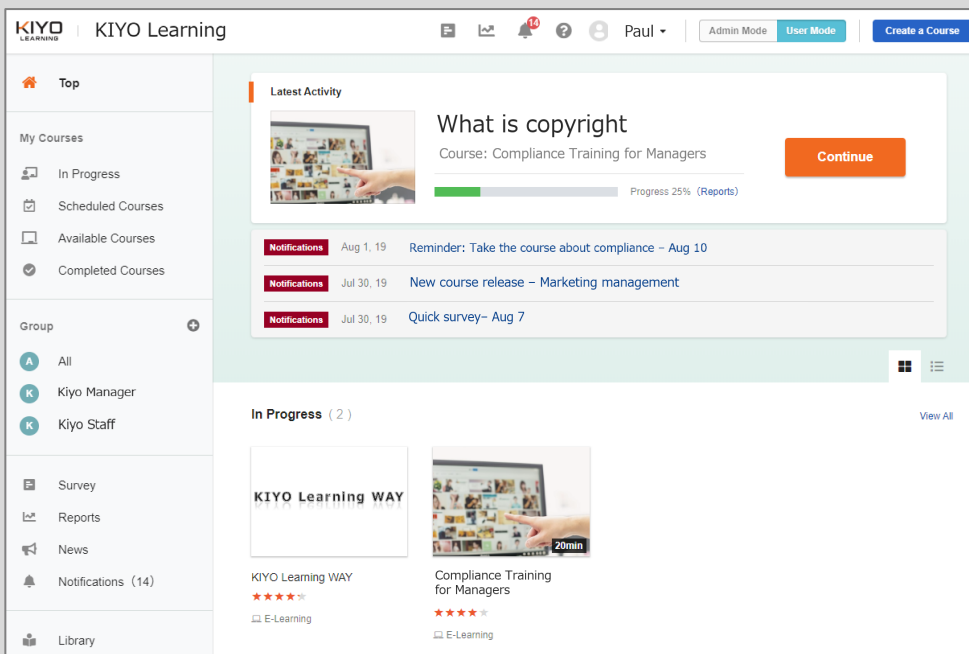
KIYO LEARNING | KIYO Learning

14

Paul

Admin Mode User Mode

Create a Course

Top

My Courses

In Progress

Scheduled Courses

Available Courses

Completed Courses

Group

A All

K Kiyo Manager

K Kiyo Staff

Survey

Reports

News

Notifications (14)

Library

Latest Activity

What is copyright

Course: Compliance Training for Managers

Progress 25% (Reports)

Continue

Notifications Aug 1, 19 Reminder: Take the course about compliance – Aug 10

Notifications Jul 30, 19 New course release – Marketing management

Notifications Jul 30, 19 Quick survey– Aug 7

In Progress ( 2 )

View All

KIYO Learning WAY

KIYO Learning WAY

E-Learning

20min

Compliance Training for Managers

E-Learning